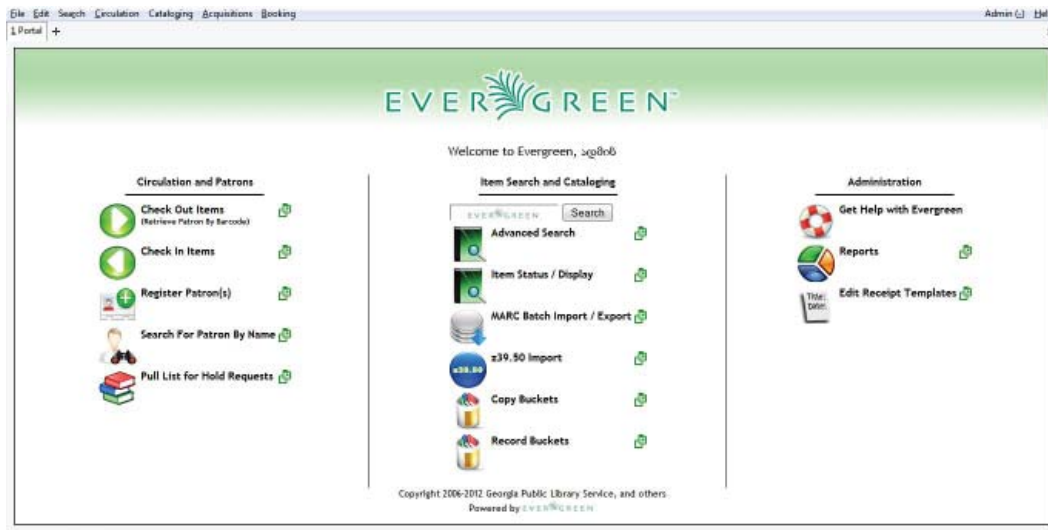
File Edit Search Circulation Cataloging Acquisitions Booking

Admin (-) Hel

1 Portal +

EVERGREEN

Welcome to Evergreen, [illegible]

Circulation and Patrons

Check Out Items
(Retrieve Patron By Barcode)

Check In Items

Register Patron(s)

Search For Patron By Name

Pull List for Hold Requests

Item Search and Cataloging

EVERGREEN Search

Advanced Search

Item Status / Display

MARC Batch Import / Export

z39.50 Import

z39.50

Copy Buckets

Record Buckets

Administration

Get Help with Evergreen

Reports

Title: Date:

Edit Receipt Templates

Copyright 2006-2012 Georgia Public Library Service, and others
Powered by EVERGREEN